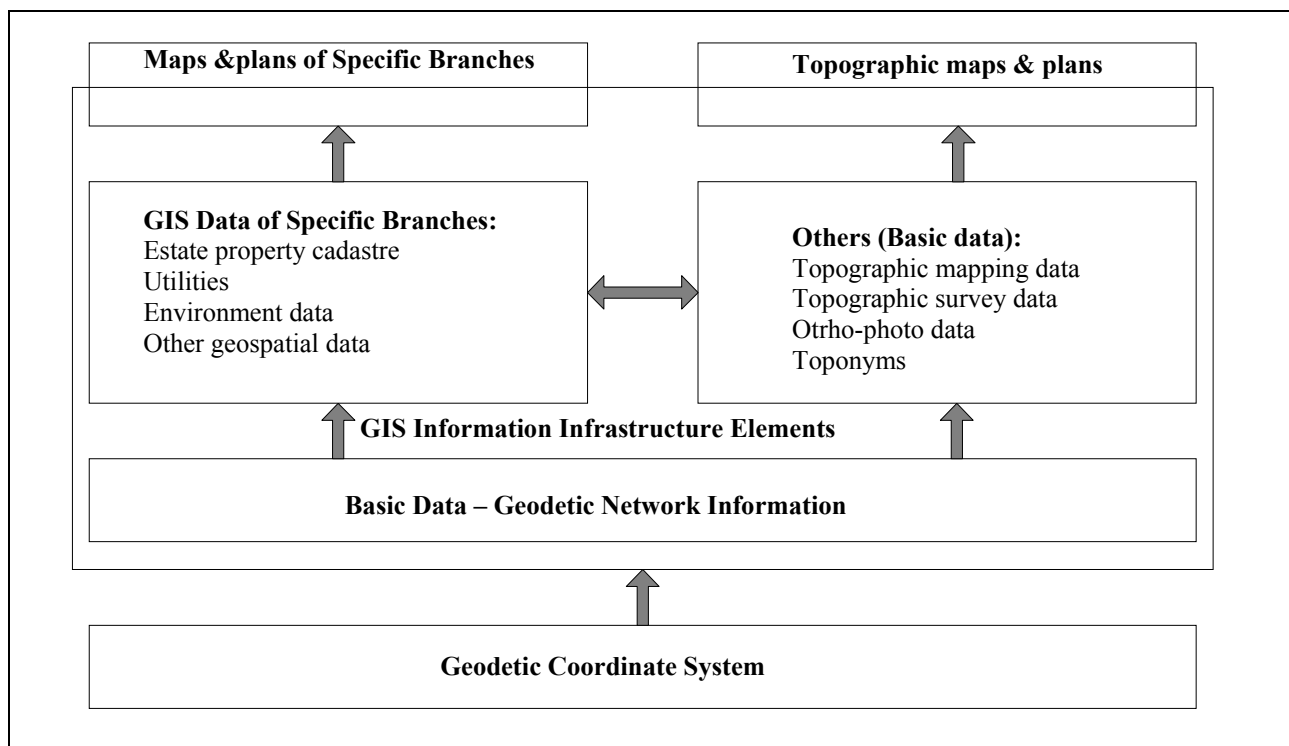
Maps &plans of Specific Branches

Topographic maps & plans

GIS Data of Specific Branches:
Estate property cadastre
Utilities
Environment data
Other geospatial data

Others (Basic data):
Topographic mapping data
Topographic survey data
Otrho-photo data
Toponyms

GIS Information Infrastructure Elements

Basic Data – Geodetic Network Information

Geodetic Coordinate System